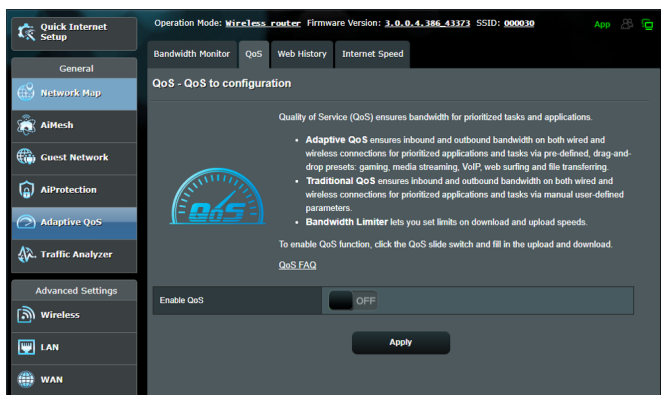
Quick Internet Setup

Operation Mode: Wireless router Firmware Version: 3.0.0.4.386_43373 SSID: 000030

App

General

Network Map

AiMesh

Guest Network

AiProtection

Adaptive QoS

Traffic Analyzer

Advanced Settings

Wireless

LAN

WAN

Bandwidth Monitor | QoS | Web History | Internet Speed

QoS - QoS to configuration

QoS

Quality of Service (QoS) ensures bandwidth for prioritized tasks and applications.

- **Adaptive QoS** ensures inbound and outbound bandwidth on both wired and wireless connections for prioritized applications and tasks via pre-defined, drag-and-drop presets: gaming, media streaming, VoIP, web surfing and file transferring.
- **Traditional QoS** ensures inbound and outbound bandwidth on both wired and wireless connections for prioritized applications and tasks via manual user-defined parameters.
- **Bandwidth Limiter** lets you set limits on download and upload speeds.

To enable QoS function, click the QoS slide switch and fill in the upload and download.

QoS FAQ

Enable QoS | OFF

Apply